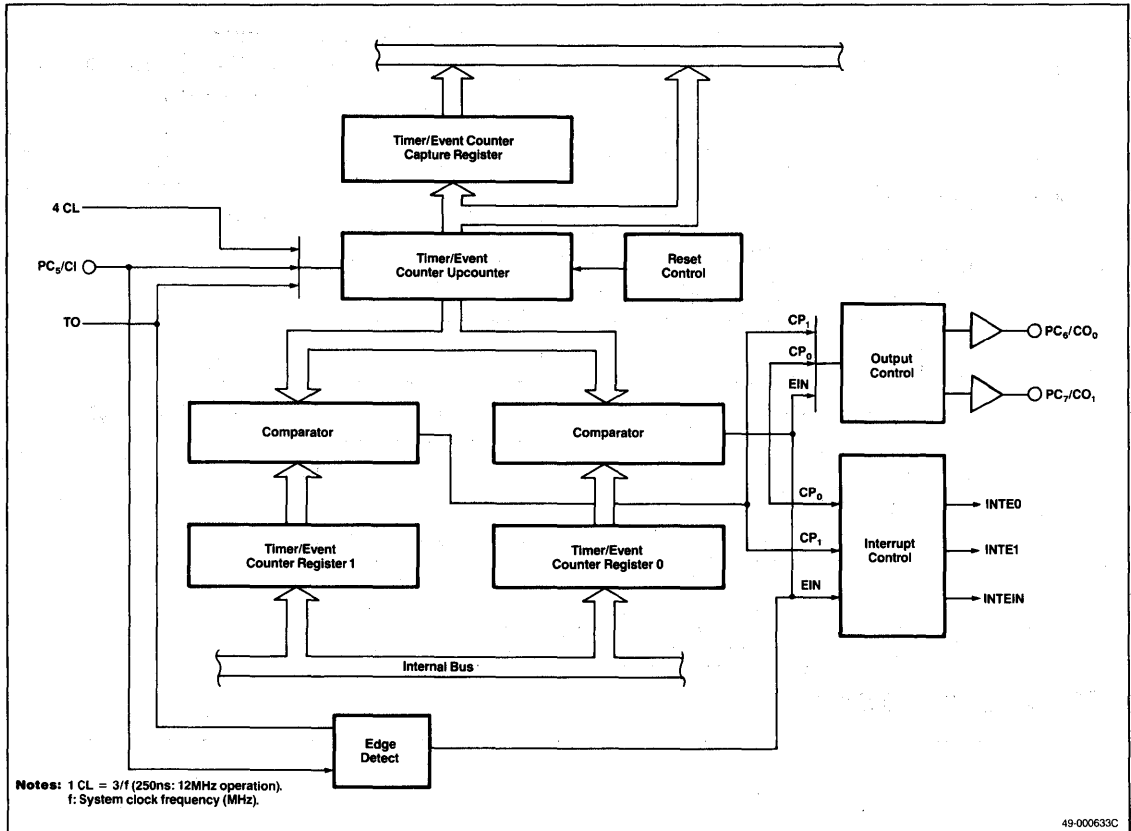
Timer/Event Counter Capture Register

4 CL

$PC_5/CI$

TO

Timer/Event Counter Upcounter

Reset Control

$CP_1$

$CP_0$

EIN

Output Control

$PC_6/CO_0$

$PC_7/CO_1$

Comparator

Comparator

$CP_0$

$CP_1$

EIN

Interrupt Control

INTE0

INTE1

INTEIN

Timer/Event Counter Register 1

Timer/Event Counter Register 0

Internal Bus

Edge Detect

Notes: 1 CL = 3/f (250ns: 12MHz operation).
f: System clock frequency (MHz).

49-000633C